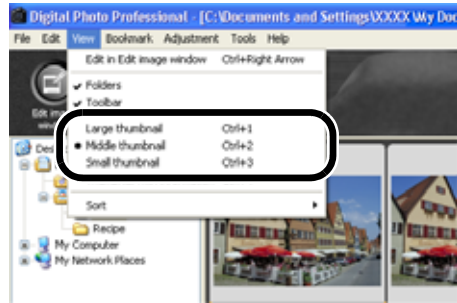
Digital Photo Professional - [C:\Documents and Settings\XXXX\My Doc

File Edit View Bookmark Adjustment Tools Help

Edit in Edit image window Ctrl+Right Arrow

Folders

Toolbar

Large thumbnail Ctrl+1

Middle thumbnail Ctrl+2

Small thumbnail Ctrl+3

Sort

Edit im

Des

Recipe

My Computer

My Network Places